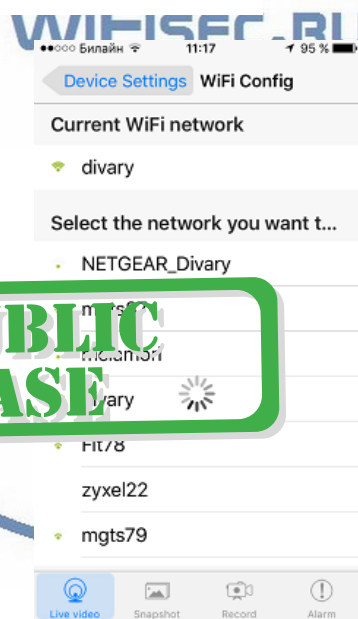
WIFISEC.RU

●●○○○ Билайн 11:17 95 %

Device Settings WiFi Config

Current WiFi network

divary

Select the network you want t...

NETGEAR_Divary

mts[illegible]

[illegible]

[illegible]vary

BLIC
ASE

Fit78

zyxel22

mgts79

Live video Snapshot Record Alarm